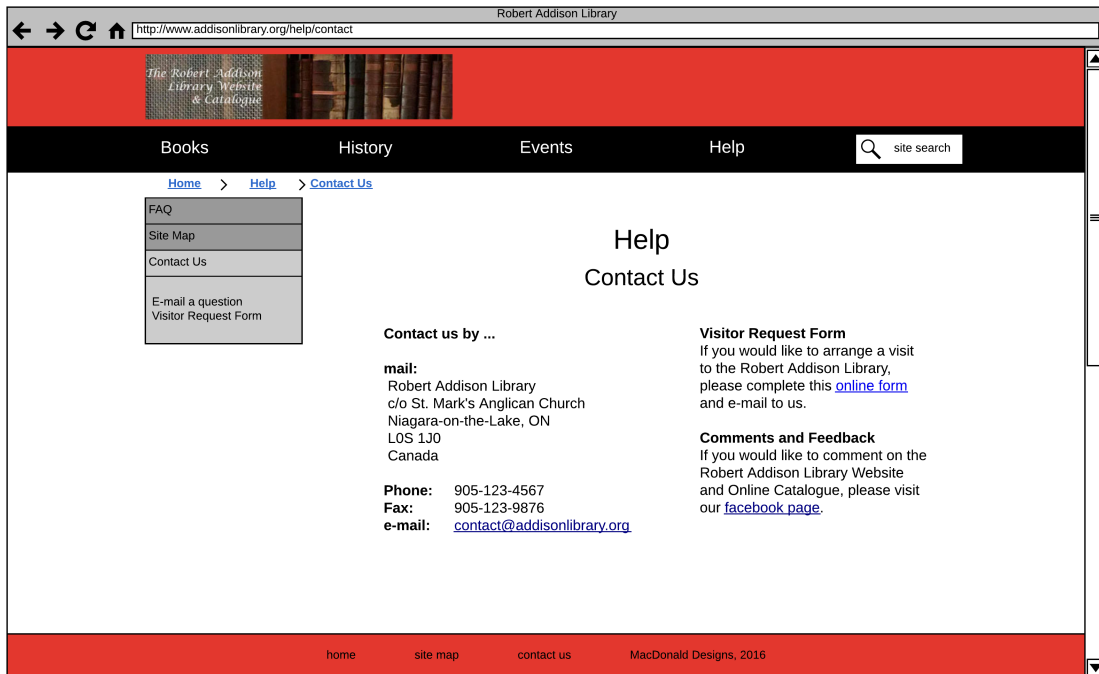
Robert Addison Library

http://www.addisonlibrary.org/help/contact

The Robert Addison Library Website & Catalogue

Books History Events Help site search

Home > Help > Contact Us

FAQ
Site Map
Contact Us

E-mail a question
Visitor Request Form

Help
Contact Us

**Contact us by ...**

**mail:**
Robert Addison Library
c/o St. Mark's Anglican Church
Niagara-on-the-Lake, ON
L0S 1J0
Canada

**Phone:** 905-123-4567
**Fax:** 905-123-9876
**e-mail:** contact@addisonlibrary.org

**Visitor Request Form**
If you would like to arrange a visit to the Robert Addison Library, please complete this online form and e-mail to us.

**Comments and Feedback**
If you would like to comment on the Robert Addison Library Website and Online Catalogue, please visit our facebook page.

home site map contact us MacDonald Designs, 2016